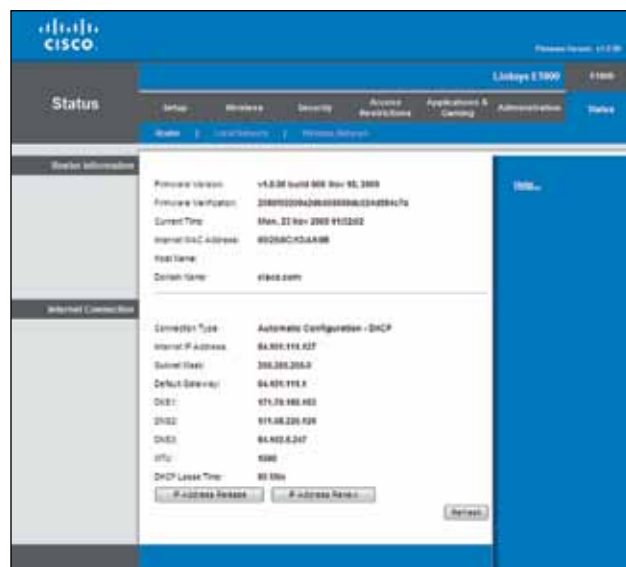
CISCO.

Firmware Version: v1.0.00

Linksys E1000 | E1000

Status

Setup | Wireless | Security | Access Restrictions | Applications & Gaming | Administration | Status

Router | Local Network | Wireless Network

Router Information

Firmware Version: v1.0.00 build 000 Nov 10, 2009

Firmware Verification: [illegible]

Current Time: Mon, 23 Nov 2009 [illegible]

Internet MAC Address: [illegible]

Host Name:

Domain Name: cisco.com

Internet Connection

Connection Type: Automatic Configuration - DHCP

Internet IP Address: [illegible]

Subnet Mask: 255.255.255.0

Default Gateway: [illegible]

DNS1: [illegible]

DNS2: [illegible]

DNS3: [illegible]

MTU: 1500

DHCP Lease Time: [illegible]

IP Address Release | IP Address Renew

Refresh

Help...